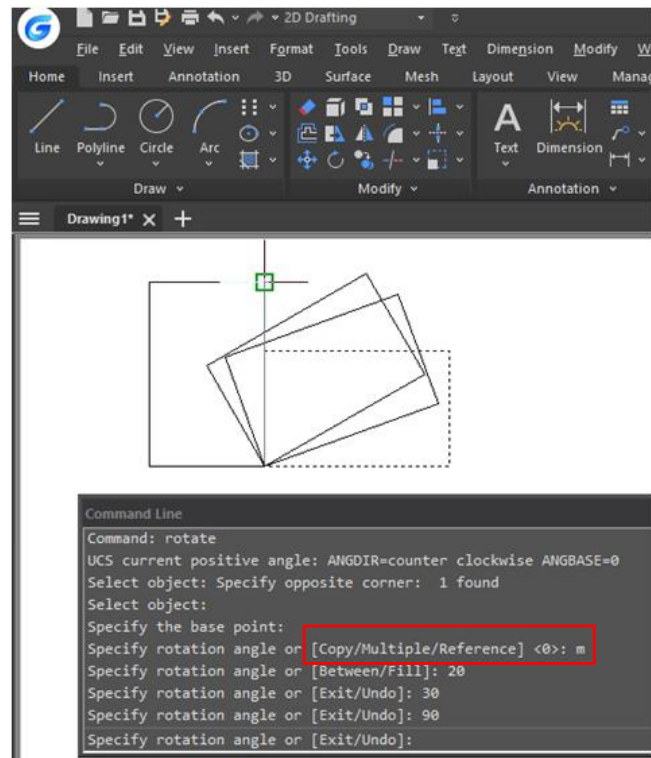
2D Drafting

File Edit View Insert Format Tools Draw Text Dimension Modify W

Home Insert Annotation 3D Surface Mesh Layout View Manag

Line Polyline Circle Arc

Draw

Modify

Text Dimension

Annotation

Drawing1* × +

Command Line
Command: rotate
UCS current positive angle: ANGDIR=counter clockwise ANGBASE=0
Select object: Specify opposite corner: 1 found
Select object:
Specify the base point:
Specify rotation angle or [Copy/Multiple/Reference] <0>: m
Specify rotation angle or [Between/Fill]: 20
Specify rotation angle or [Exit/Undo]: 30
Specify rotation angle or [Exit/Undo]: 90
Specify rotation angle or [Exit/Undo]: